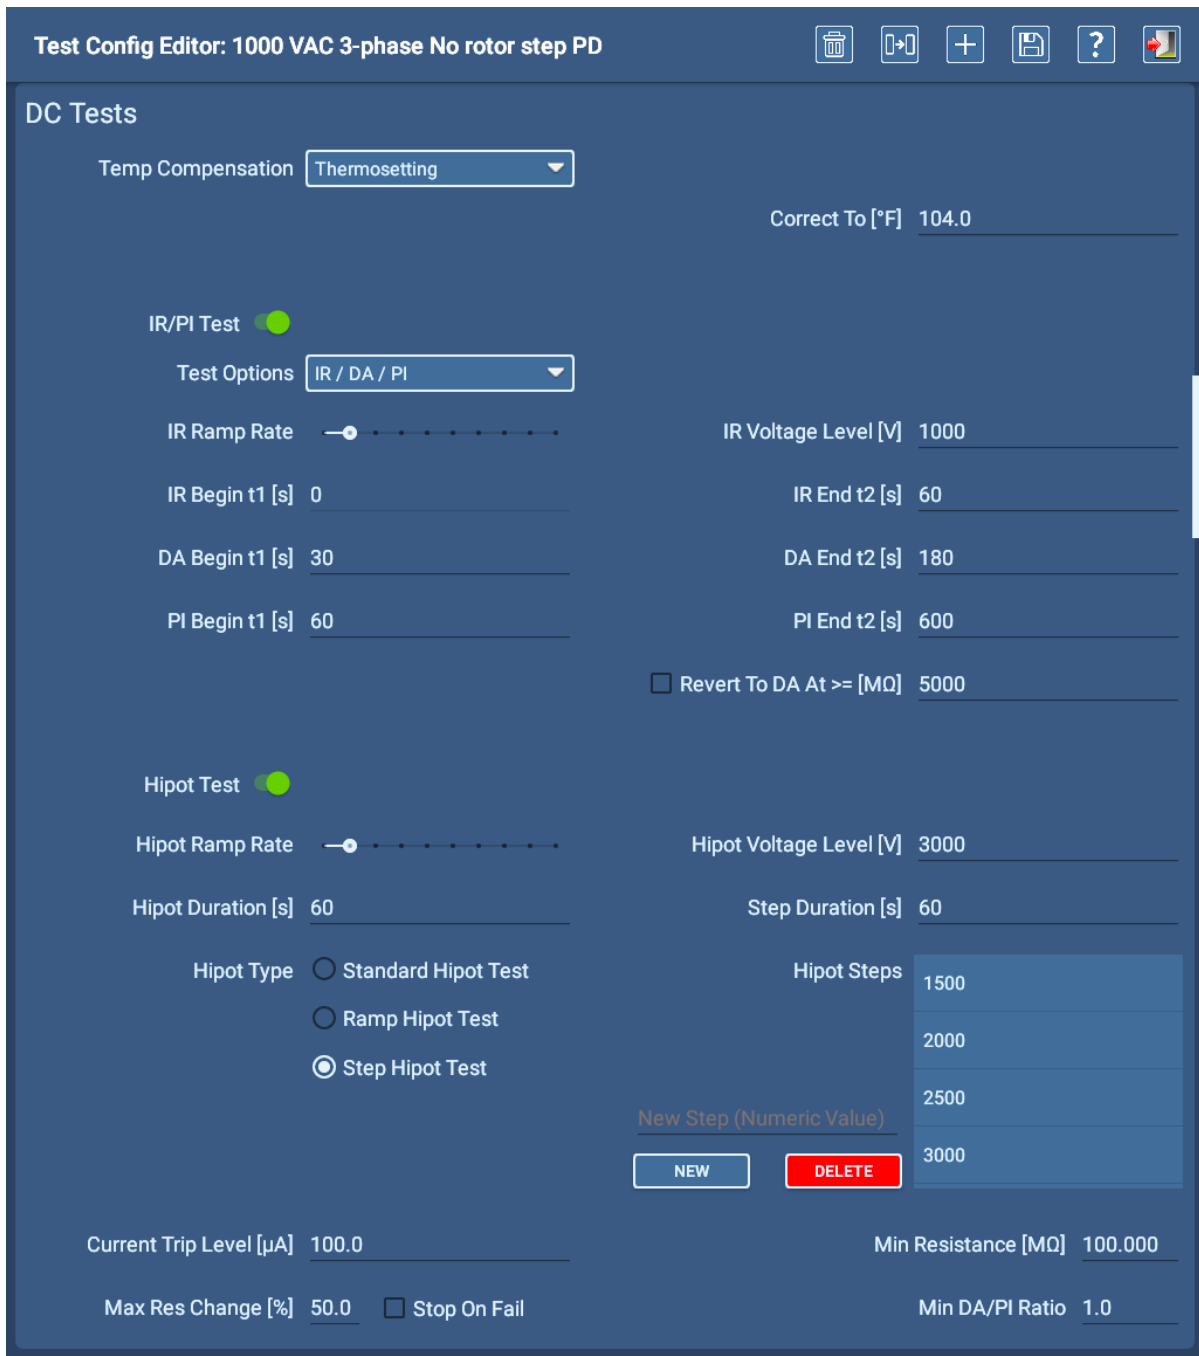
Test Config Editor: 1000 VAC 3-phase No rotor step PD

DC Tests

Temp Compensation Thermosetting

Correct To [°F] 104.0

IR/PI Test

Test Options IR / DA / PI

IR Ramp Rate

IR Voltage Level [V] 1000

IR Begin t1 [s] 0

IR End t2 [s] 60

DA Begin t1 [s] 30

DA End t2 [s] 180

PI Begin t1 [s] 60

PI End t2 [s] 600

Revert To DA At >= [MΩ] 5000

Hipot Test

Hipot Ramp Rate

Hipot Voltage Level [V] 3000

Hipot Duration [s] 60

Step Duration [s] 60

Hipot Type Standard Hipot Test

Ramp Hipot Test

Step Hipot Test

Hipot Steps 1500

2000

2500

3000

New Step (Numeric Value)

NEW

DELETE

Current Trip Level [μA] 100.0

Min Resistance [MΩ] 100.000

Max Res Change [%] 50.0

Stop On Fail

Min DA/PI Ratio 1.0